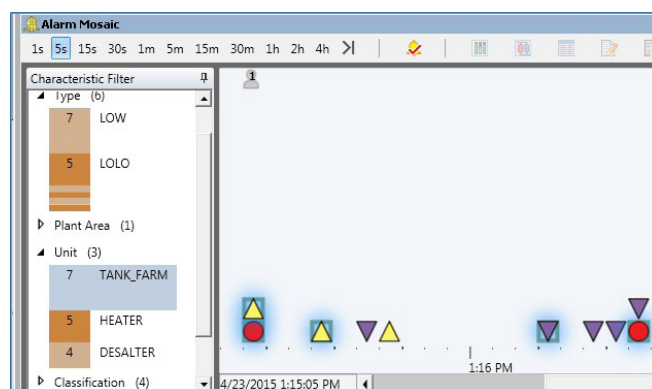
Alarm Mosaic

1s 5s 15s 30s 1m 5m 15m 30m 1h 2h 4h >|

Characteristic Filter

Type (6)

7 LOW

5 LOLO

Plant Area (1)

Unit (3)

7 TANK_FARM

5 HEATER

4 DESALTER

Classification (4)

1

1:16 PM

4/23/2015 1:15:05 PM